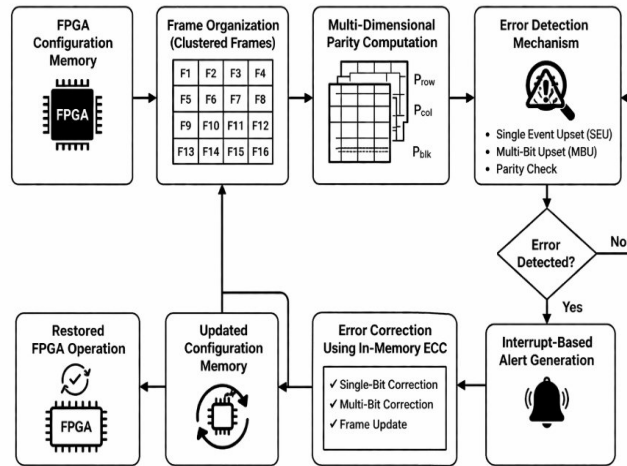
FPGA Configuration Memory

FPGA

Frame Organization (Clustered Frames)

| F1 | F2 | F3 | F4 |
|---|---|---|---|
| F5 | F6 | F7 | F8 |
| F9 | F10 | F11 | F12 |
| F13 | F14 | F15 | F16 |

Multi-Dimensional Parity Computation

$P_{row}$

$P_{col}$

$P_{blk}$

Error Detection Mechanism

- Single Event Upset (SEU)
- Multi-Bit Upset (MBU)
- Parity Check

Error Detected?

No

Yes

Interrupt-Based Alert Generation

Error Correction Using In-Memory ECC

✓ Single-Bit Correction
✓ Multi-Bit Correction
✓ Frame Update

Updated Configuration Memory

Restored FPGA Operation

FPGA